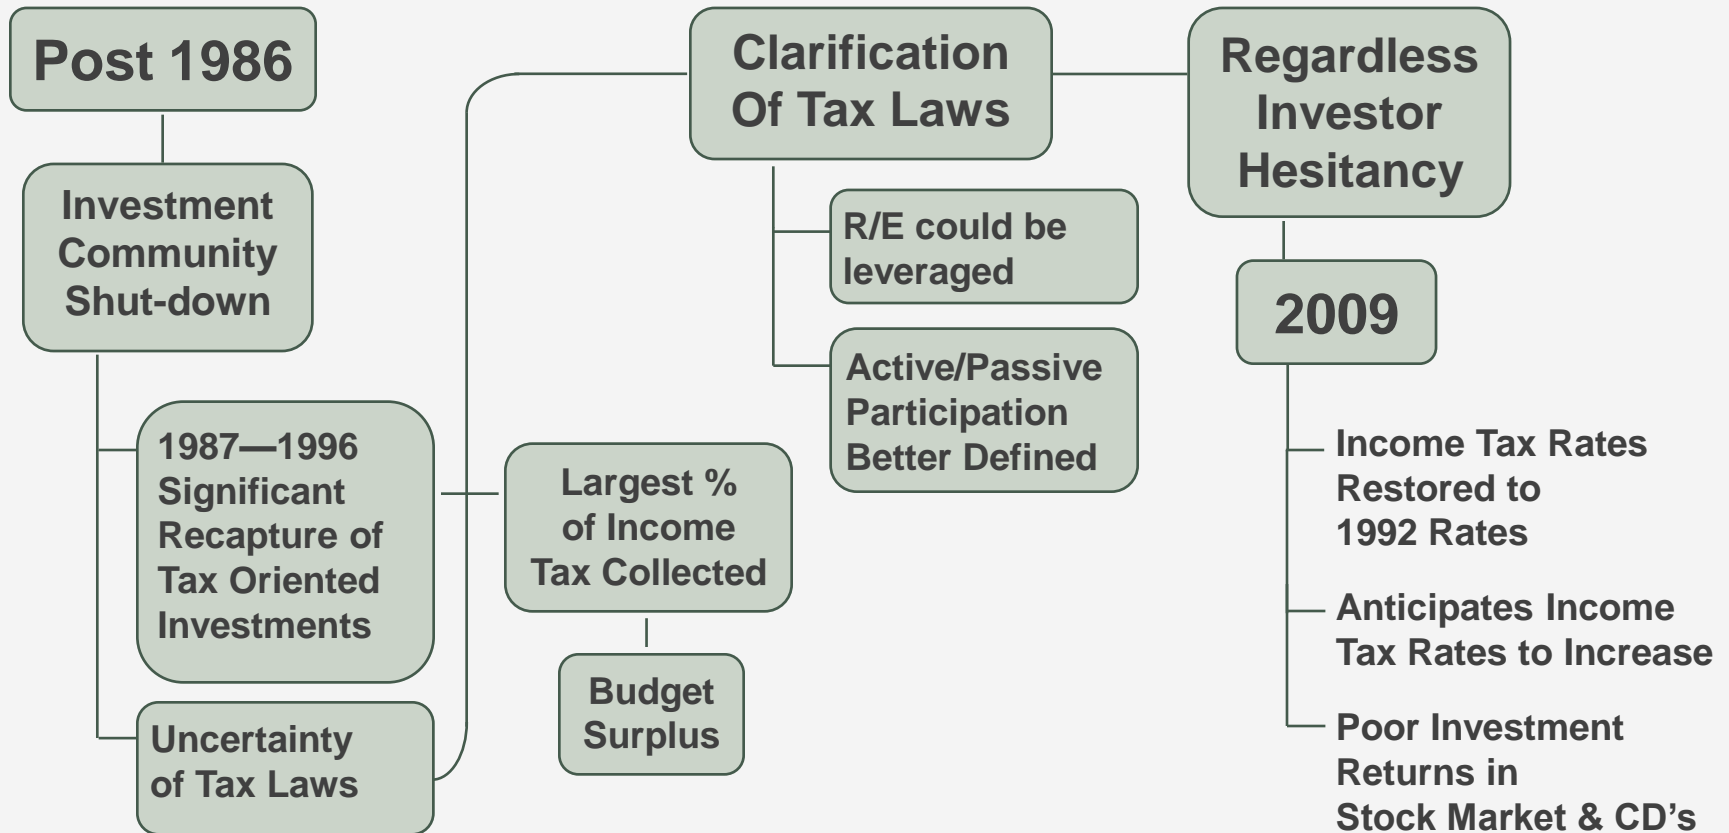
Post 1986

Investment Community Shut-down

1987—1996 Significant Recapture of Tax Oriented Investments

Uncertainty of Tax Laws

Largest % of Income Tax Collected

Budget Surplus

Clarification Of Tax Laws

R/E could be leveraged

Active/Passive Participation Better Defined

Regardless Investor Hesitancy

2009

Income Tax Rates Restored to 1992 Rates

Anticipates Income Tax Rates to Increase

Poor Investment Returns in Stock Market & CD's